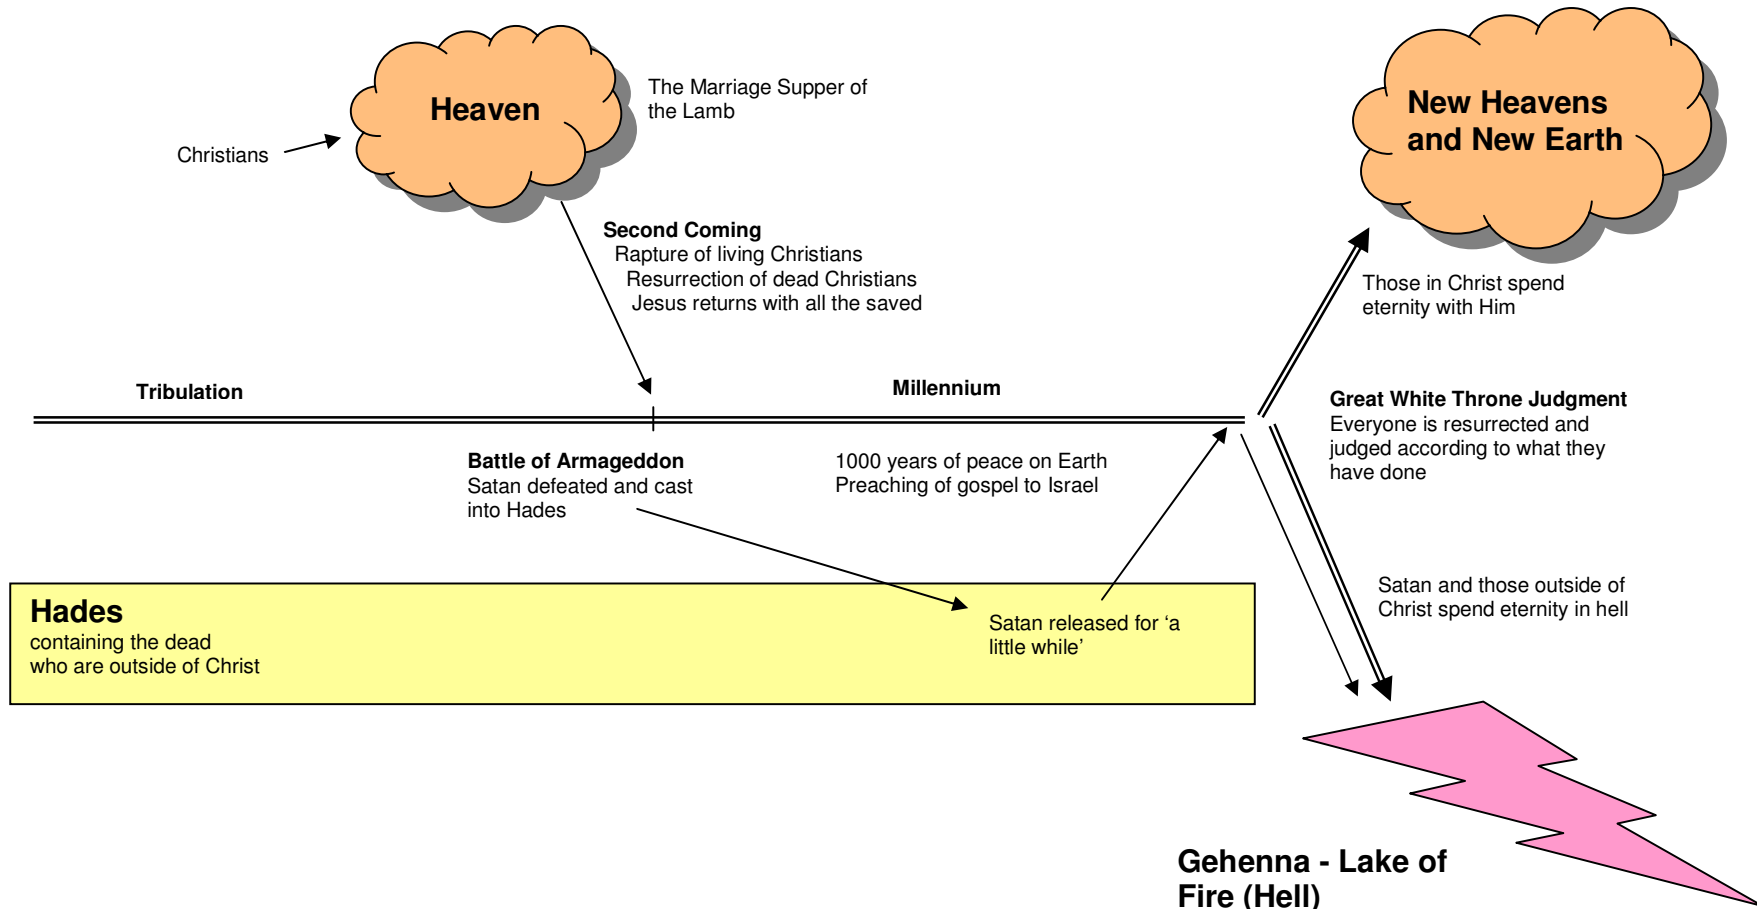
Heaven

The Marriage Supper of the Lamb

Christians

New Heavens and New Earth

Second Coming
Rapture of living Christians
Resurrection of dead Christians
Jesus returns with all the saved

Those in Christ spend eternity with Him

Tribulation

Millennium

Great White Throne Judgment
Everyone is resurrected and judged according to what they have done

Battle of Armageddon
Satan defeated and cast into Hades

1000 years of peace on Earth
Preaching of gospel to Israel

Satan and those outside of Christ spend eternity in hell

Hades
containing the dead who are outside of Christ

Satan released for 'a little while'

Gehenna - Lake of Fire (Hell)